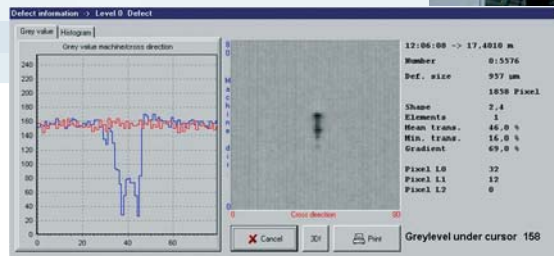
Defect information -> Level 0 Defect

Grey value | Histogram

Grey value machine/cross direction

240
220
200
180
160
140
120
100
80
60
40
20
0

0 20 40 60

80

Machine dir

0 Cross direction 80

12:06:08 -> 17.4010 m
Number 0:5576
Def. size 957 µm
1858 Pixel
Shape 2,4
Elements 1
Mean trans. 46,0 %
Min. trans. 16,0 %
Gradient 69,0 %

Pixel L0 32
Pixel L1 32
Pixel L2 0

Cancel | 3D | Print

Greylevel under cursor 158